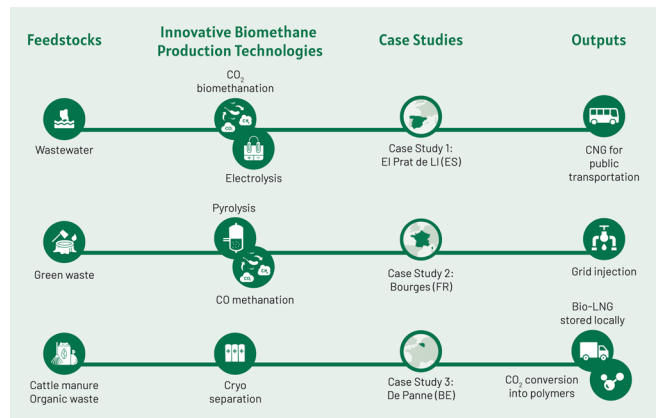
Feedstocks

Innovative Biomethane Production Technologies

Case Studies

Outputs

$CO_2$ biomethanation

$CO_2$

$CH_4$

Wastewater

Electrolysis

Case Study 1: El Prat de Ll (ES)

CNG for public transportation

Pyrolysis

Green waste

CO

$CH_4$

CO methanation

Case Study 2: Bourges (FR)

Grid injection

Bio-LNG stored locally

Cattle manure Organic waste

Cryo separation

Case Study 3: De Panne (BE)

$CO_2$ conversion into polymers